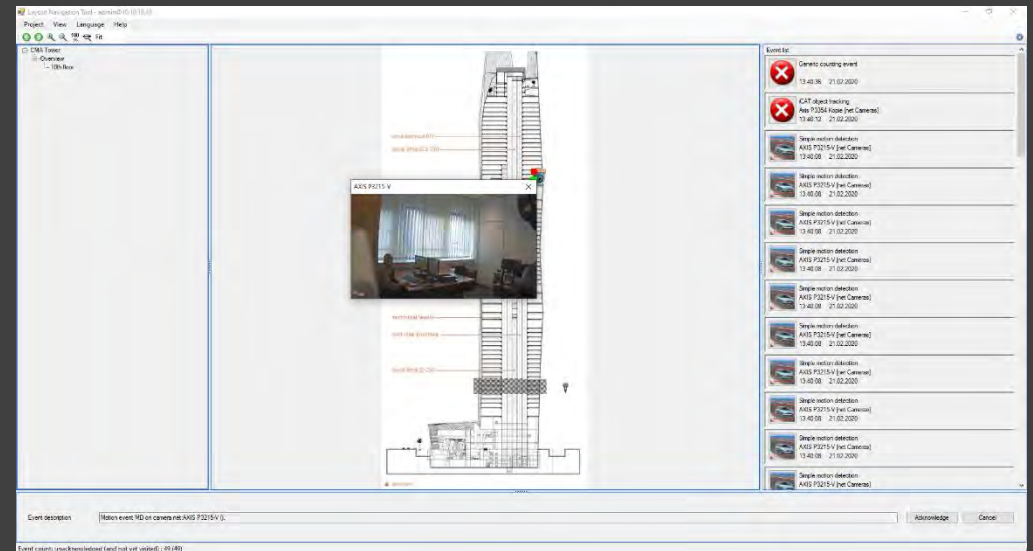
Layout Navigation Tool - admin@10.10.10.10

Project View Language Help

Fit

CMA Tower
Overview
10th floor

AXIS P3215-V

Event list

Generic counting event
13:40:36 21.02.2020

iCAT object tracking
Axis P3364 Kopie (net Cameras)
13:40:12 21.02.2020

Simple motion detection
AXIS P3215-V (net Cameras)
13:40:08 21.02.2020

Simple motion detection
AXIS P3215-V (net Cameras)
13:40:08 21.02.2020

Simple motion detection
AXIS P3215-V (net Cameras)
13:40:08 21.02.2020

Simple motion detection
AXIS P3215-V (net Cameras)
13:40:08 21.02.2020

Simple motion detection
AXIS P3215-V (net Cameras)
13:40:08 21.02.2020

Simple motion detection
AXIS P3215-V (net Cameras)
13:40:08 21.02.2020

Simple motion detection
AXIS P3215-V (net Cameras)
13:40:08 21.02.2020

Simple motion detection
AXIS P3215-V (net Cameras)
13:40:08 21.02.2020

Simple motion detection
AXIS P3215-V (net Cameras)
13:40:08 21.02.2020

Simple motion detection
AXIS P3215-V (net Cameras)

Event description Motion event MD on camera net AXIS P3215-V ().

Acknowledge Cancel

Event count: unacknowledged (and not yet visited) : 49 (49)